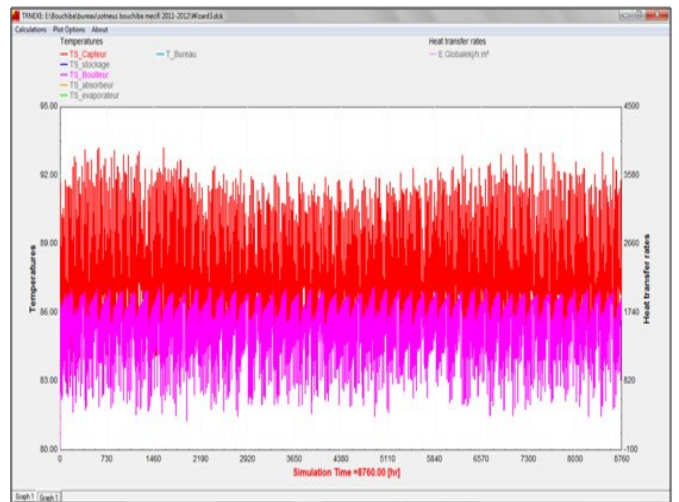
TRNEXE: E:\bouchiba\bureau\cotneus bouchiba mecR 2011-2012\Wizard3.dck

Calculations Plot Options About

Temperatures

TS_Capteur
TS_stockage
TS_Bouilleur
TS_absorbeur
TS_evaporateur

T_Bureau

Heat transfer rates

E.Globalekj/h.m²

95.00
92.00
89.00
86.00
83.00
80.00

Temperatures

4500
3580
2660
1740
820
-100

Heat transfer rates

0 730 1460 2190 2920 3650 4380 5110 5840 6570 7300 8030 8760

Simulation Time =8760.00 [hr]

Graph 1 Graph 1